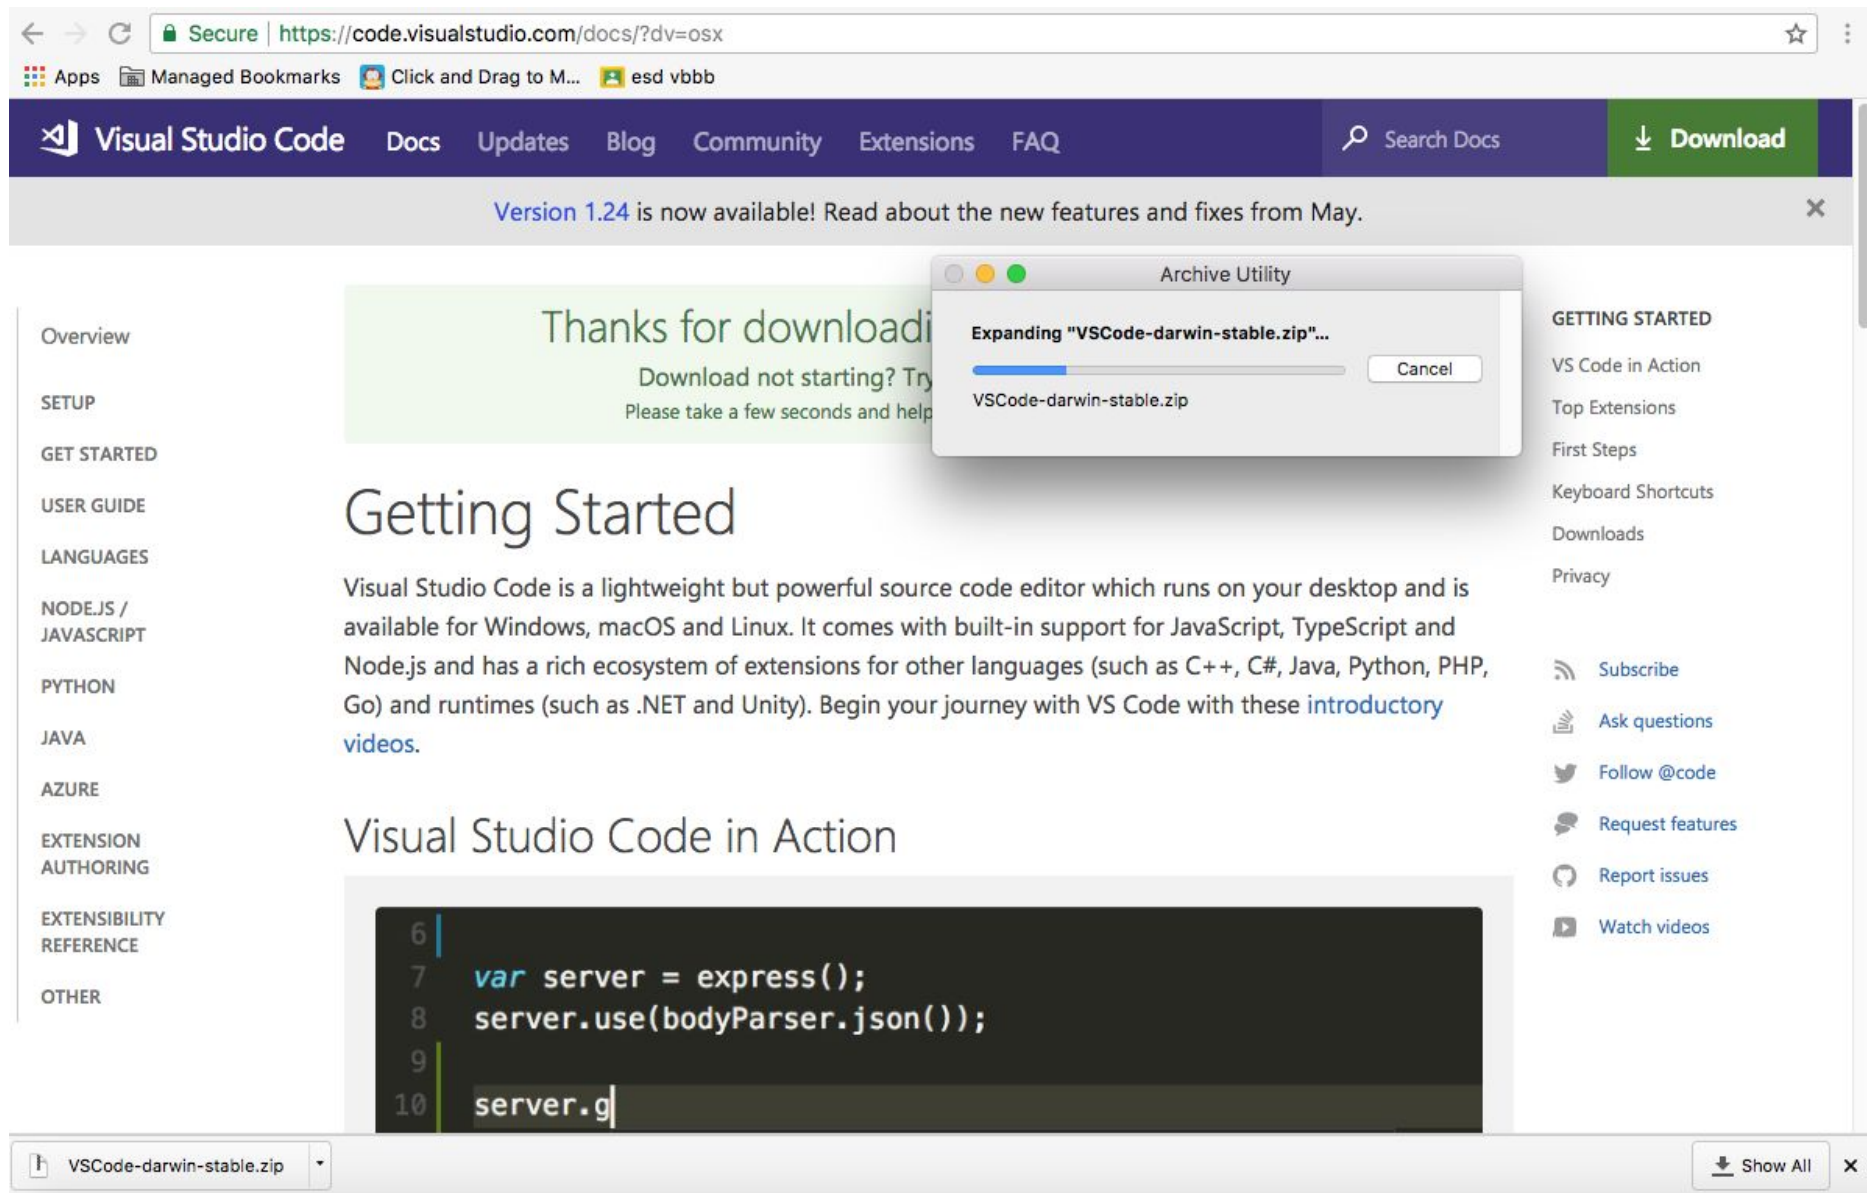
Secure | https://code.visualstudio.com/docs/?dv=osx

Apps  Managed Bookmarks  Click and Drag to M...  esd vbbb

Visual Studio Code  Docs  Updates  Blog  Community  Extensions  FAQ  Search Docs  Download

Version 1.24 is now available! Read about the new features and fixes from May.

Archive Utility

Expanding "VSCode-darwin-stable.zip"...

Cancel

VSCode-darwin-stable.zip

Overview

SETUP

GET STARTED

USER GUIDE

LANGUAGES

NODE.JS / JAVASCRIPT

PYTHON

JAVA

AZURE

EXTENSION AUTHORING

EXTENSIBILITY REFERENCE

OTHER

Thanks for downloadi

Download not starting? Try

Please take a few seconds and help

Getting Started

Visual Studio Code is a lightweight but powerful source code editor which runs on your desktop and is available for Windows, macOS and Linux. It comes with built-in support for JavaScript, TypeScript and Node.js and has a rich ecosystem of extensions for other languages (such as C++, C#, Java, Python, PHP, Go) and runtimes (such as .NET and Unity). Begin your journey with VS Code with these introductory videos.

Visual Studio Code in Action

6
7 var server = express();
8 server.use(bodyParser.json());
9
10 server.g

GETTING STARTED

VS Code in Action

Top Extensions

First Steps

Keyboard Shortcuts

Downloads

Privacy

Subscribe

Ask questions

Follow @code

Request features

Report issues

Watch videos

VSCode-darwin-stable.zip

Show All